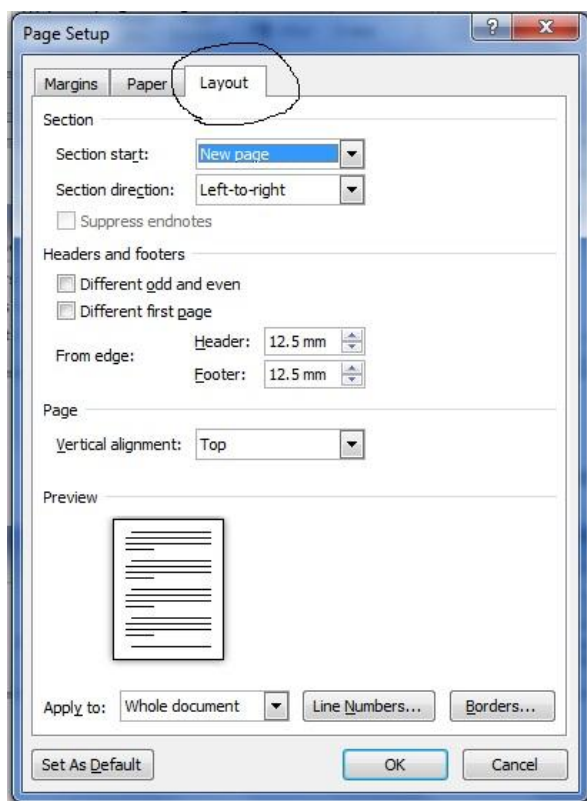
Page Setup

?

Margins Paper Layout

Section

Section start: New page

Section direction: Left-to-right

Suppress endnotes

Headers and footers

Different odd and even

Different first page

From edge: Header: 12.5 mm

Footer: 12.5 mm

Page

Vertical alignment: Top

Preview

Apply to: Whole document

Line Numbers...

Borders...

Set As Default

OK

Cancel